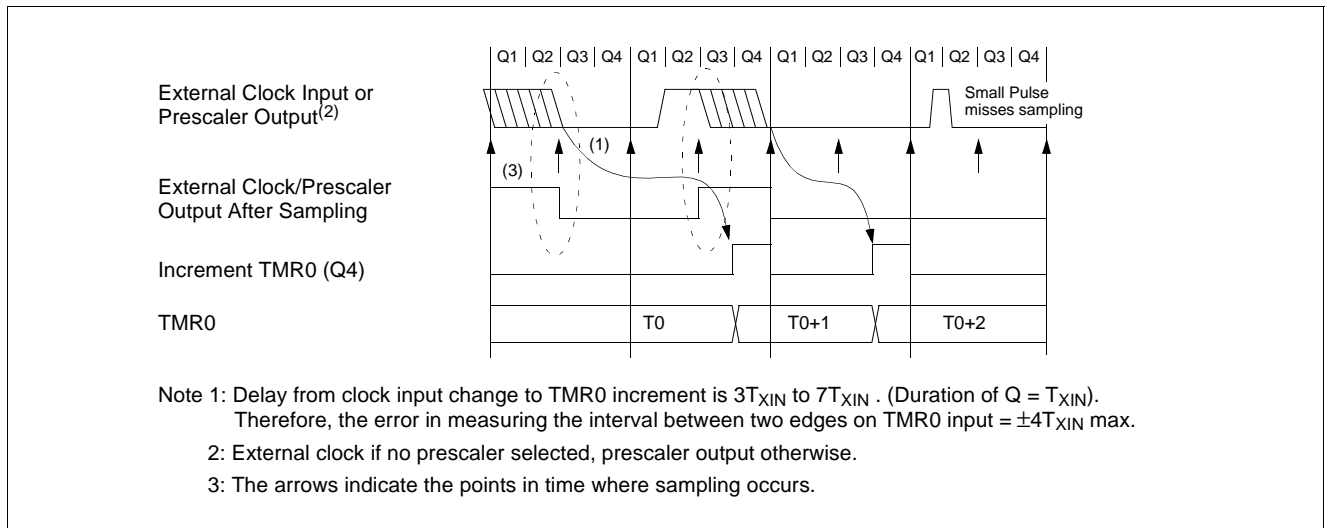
Q1 | Q2 | Q3 | Q4 | Q1 | Q2 | Q3 | Q4 | Q1 | Q2 | Q3 | Q4 | Q1 | Q2 | Q3 | Q4

External Clock Input or Prescaler Output$^{(2)}$

Small Pulse misses sampling

(1)

(3)

External Clock/Prescaler Output After Sampling

Increment TMR0 (Q4)

TMR0

T0

T0+1

T0+2

Note 1: Delay from clock input change to TMR0 increment is $3T_{XIN}$ to $7T_{XIN}$ . (Duration of Q = $T_{XIN}$). Therefore, the error in measuring the interval between two edges on TMR0 input = $\pm 4T_{XIN}$ max.

2: External clock if no prescaler selected, prescaler output otherwise.

3: The arrows indicate the points in time where sampling occurs.